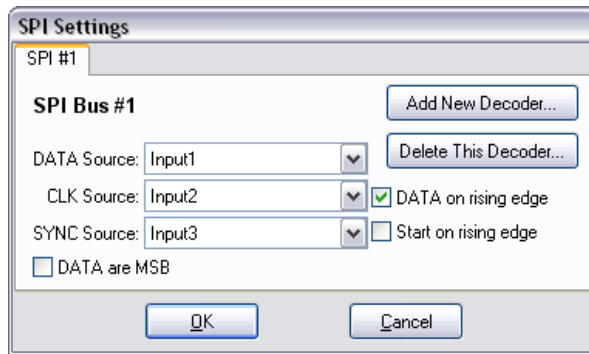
SPI Settings

SPI #1

SPI Bus #1

Add New Decoder...

Delete This Decoder...

DATA Source: Input1

CLK Source: Input2

DATA on rising edge

SYNC Source: Input3

Start on rising edge

DATA are MSB

OK

Cancel